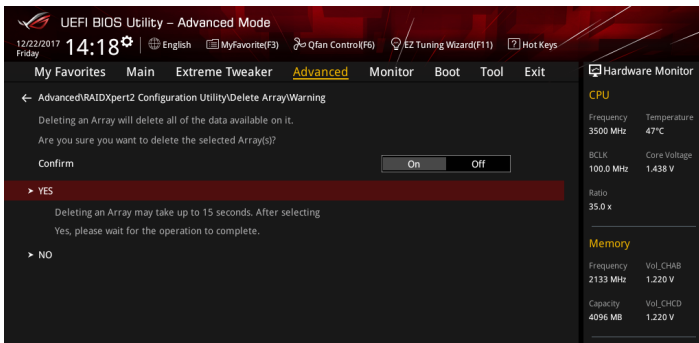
UEFI BIOS Utility – Advanced Mode

12/22/2017 Friday 14:18 English MyFavorite(F3) Qfan Control(F6) EZ Tuning Wizard(F11) Hot Keys

My Favorites Main Extreme Tweaker Advanced Monitor Boot Tool Exit

Hardware Monitor

← Advanced\RAIDXpert2 Configuration Utility\Delete Array\Warning

Deleting an Array will delete all of the data available on it.

Are you sure you want to delete the selected Array(s)?

Confirm

On Off

➤ YES

Deleting an Array may take up to 15 seconds. After selecting Yes, please wait for the operation to complete.

➤ NO

CPU

| Frequency | Temperature |
|---|---|
| 3500 MHz | 47°C |
| BCLK | Core Voltage |
| 100.0 MHz | 1.438 V |
| Ratio | |
| 35.0 x | |

Memory

| Frequency | Vol_CHAB |
|---|---|
| 2133 MHz | 1.220 V |
| Capacity | Vol_CHCD |
| 4096 MB | 1.220 V |